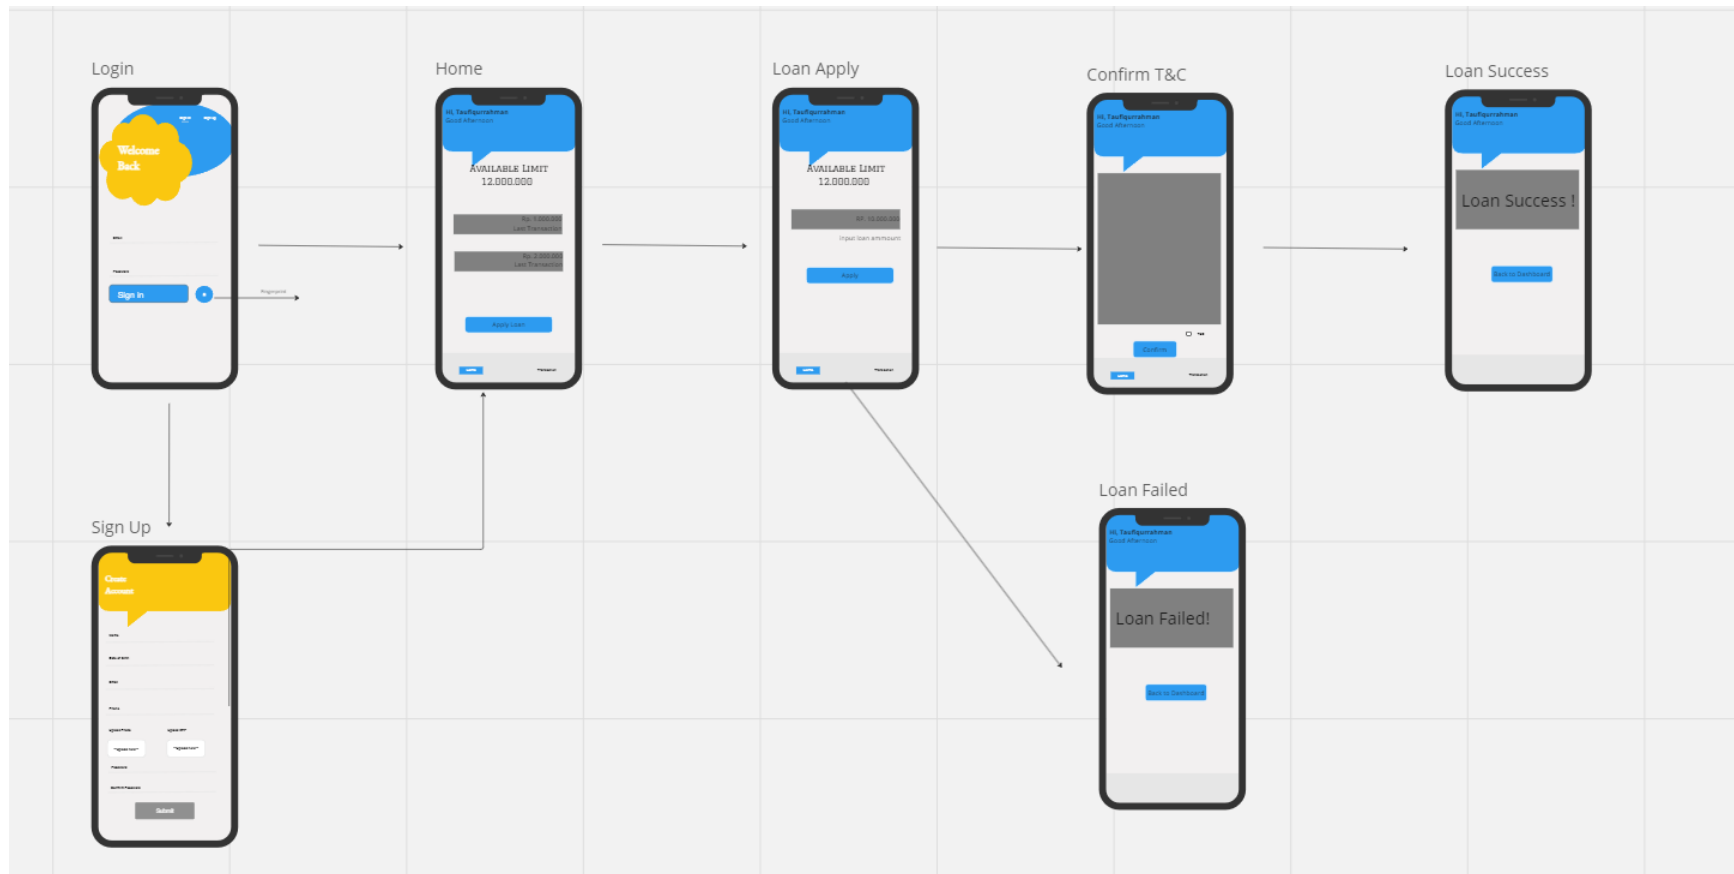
Login

Welcome Back

Sign In

Home

Hi, Taufiqurrahman
Good Afternoon

AVAILABLE LIMIT
12.000.000

Apply Loan

Loan Apply

Hi, Taufiqurrahman
Good Afternoon

AVAILABLE LIMIT
12.000.000

Input loan ammount

Apply

Confirm T&C

Hi, Taufiqurrahman
Good Afternoon

Confirm

Loan Success

Hi, Taufiqurrahman
Good Afternoon

Loan Success !

Back to Dashboard

Sign Up

Create Account

Submit

Loan Failed

Hi, Taufiqurrahman
Good Afternoon

Loan Failed!

Back to Dashboard